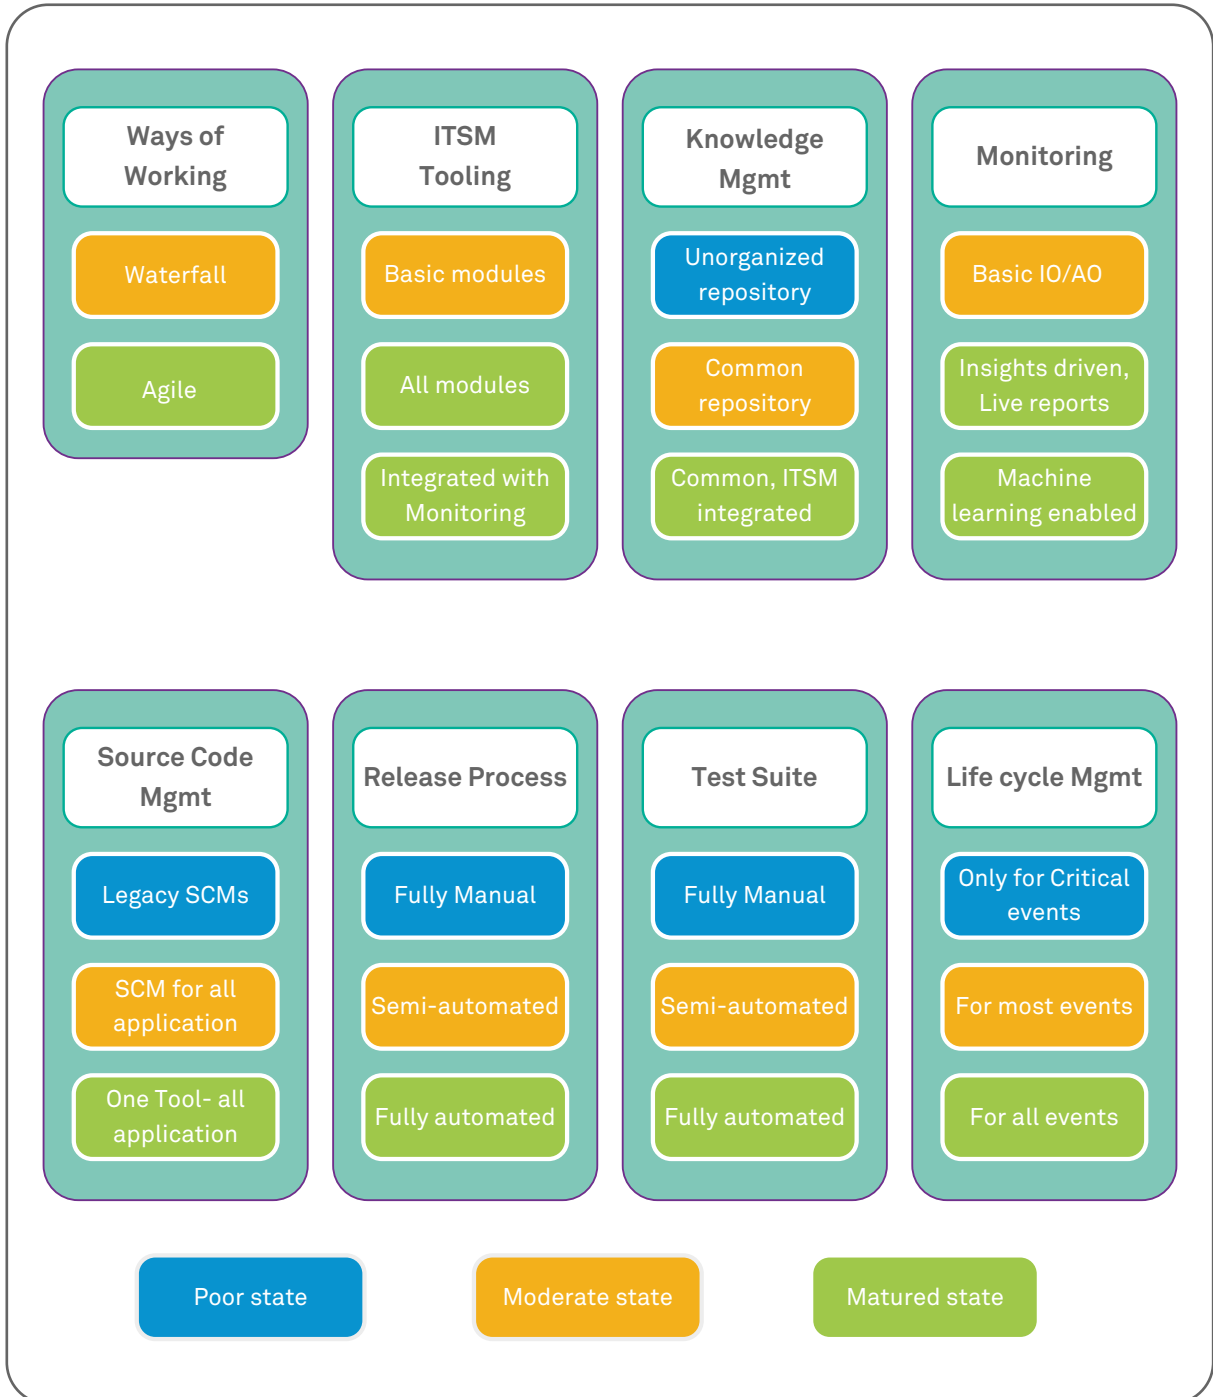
Ways of Working

Waterfall

Agile

ITSM Tooling

Basic modules

All modules

Integrated with Monitoring

Knowledge Mgmt

Unorganized repository

Common repository

Common, ITSM integrated

Monitoring

Basic IO/AO

Insights driven, Live reports

Machine learning enabled

Source Code Mgmt

Legacy SCMs

SCM for all application

One Tool- all application

Release Process

Fully Manual

Semi-automated

Fully automated

Test Suite

Fully Manual

Semi-automated

Fully automated

Life cycle Mgmt

Only for Critical events

For most events

For all events

Poor state

Moderate state

Matured state